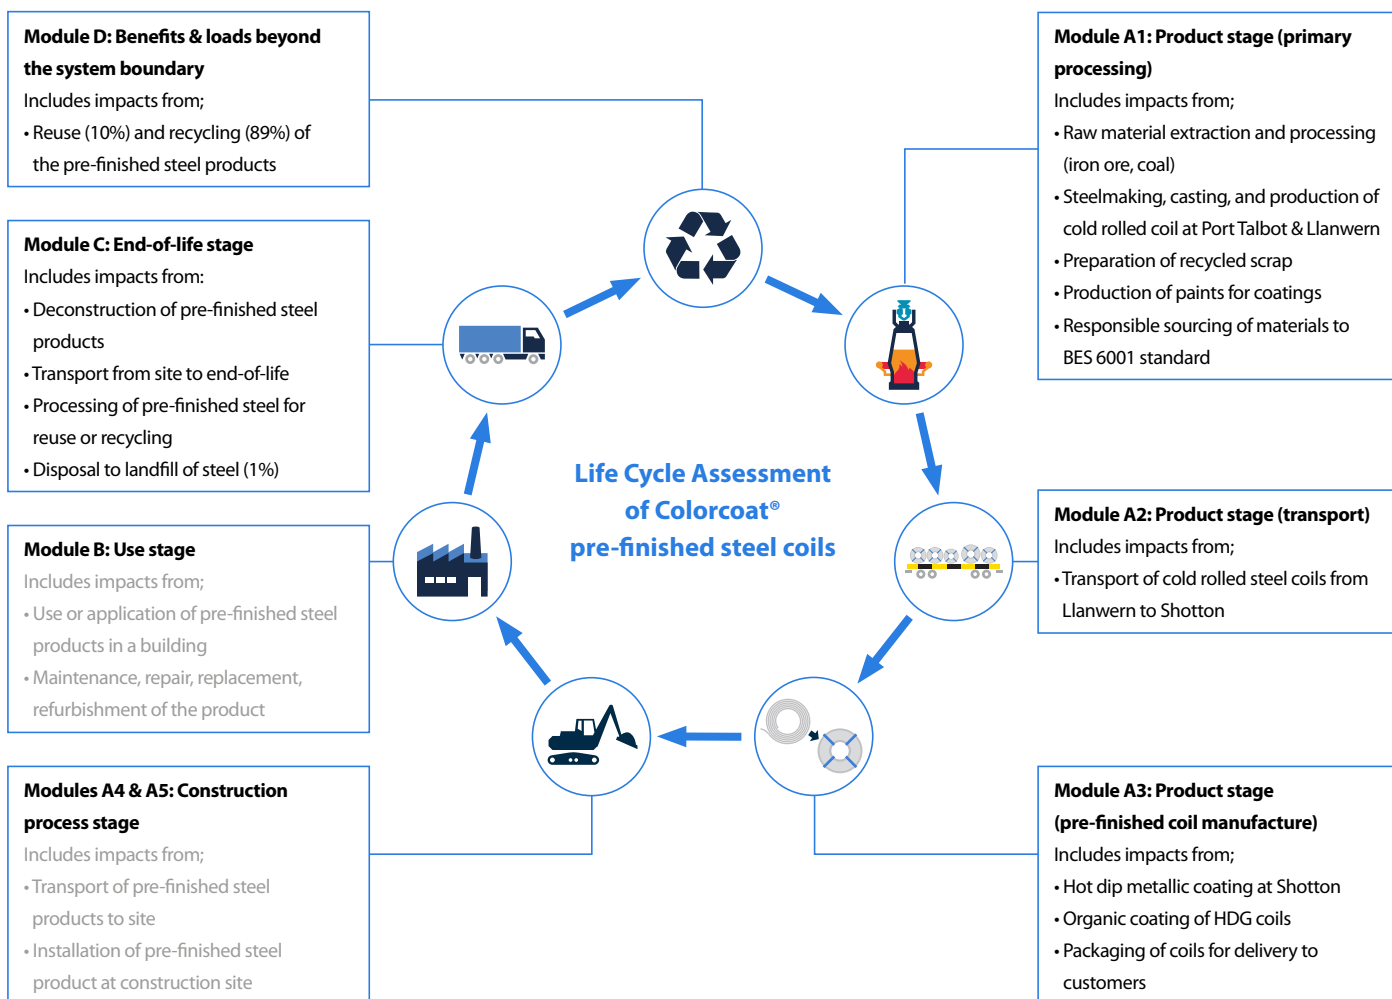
**Module D: Benefits & loads beyond the system boundary**
Includes impacts from;
• Reuse (10%) and recycling (89%) of the pre-finished steel products

**Module C: End-of-life stage**
Includes impacts from:
• Deconstruction of pre-finished steel products
• Transport from site to end-of-life
• Processing of pre-finished steel for reuse or recycling
• Disposal to landfill of steel (1%)

**Module B: Use stage**
Includes impacts from;
• Use or application of pre-finished steel products in a building
• Maintenance, repair, replacement, refurbishment of the product

**Modules A4 & A5: Construction process stage**
Includes impacts from;
• Transport of pre-finished steel products to site
• Installation of pre-finished steel product at construction site

**Module A1: Product stage (primary processing)**
Includes impacts from;
• Raw material extraction and processing (iron ore, coal)
• Steelmaking, casting, and production of cold rolled coil at Port Talbot & Llanwern
• Preparation of recycled scrap
• Production of paints for coatings
• Responsible sourcing of materials to BES 6001 standard

Life Cycle Assessment of Colorcoat® pre-finished steel coils

**Module A2: Product stage (transport)**
Includes impacts from;
• Transport of cold rolled steel coils from Llanwern to Shotton

**Module A3: Product stage (pre-finished coil manufacture)**
Includes impacts from;
• Hot dip metallic coating at Shotton
• Organic coating of HDG coils
• Packaging of coils for delivery to customers